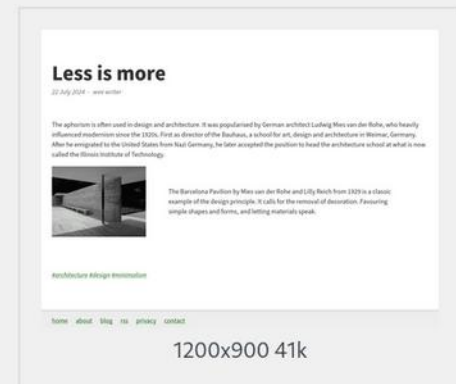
Less is more

22 July 2024 · wes writer

The aphorism is often used in design and architecture. It was popularised by German architect Ludwig Mies van der Rohe, who heavily influenced modernism since the 1920s. First as director of the Bauhaus, a school for art, design and architecture in Weimar, Germany. After he emigrated to the United States from Nazi Germany, he later accepted the position to head the architecture school at what is now called the Illinois Institute of Technology.

The Barcelona Pavilion by Mies van der Rohe and Lilly Reich from 1929 is a classic example of the design principle. It calls for the removal of decoration. Favouring simple shapes and forms, and letting materials speak.

#architecture #design #minimalism

home about blog rss privacy contact

1200x900 41k